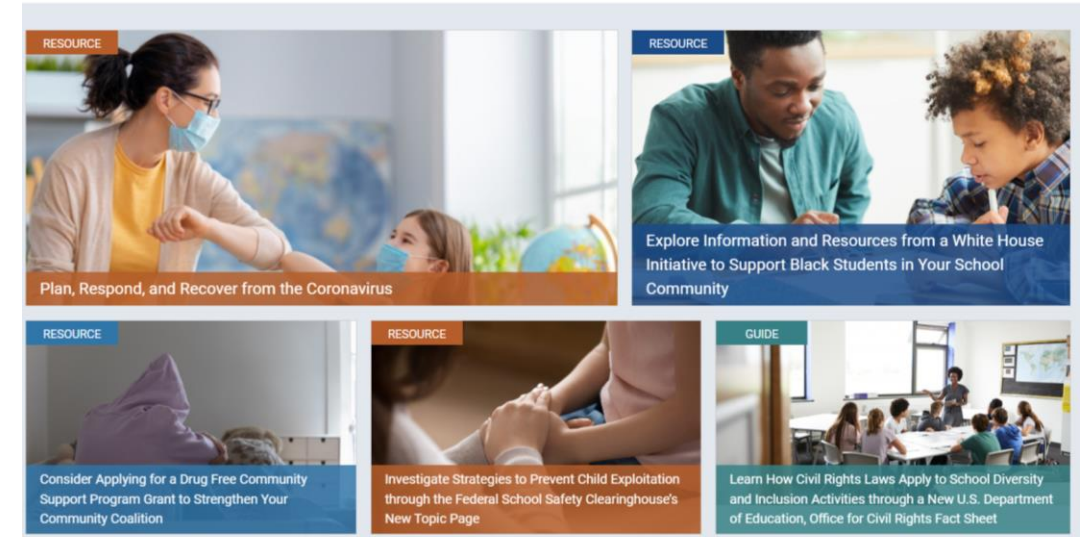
RESOURCE

Plan, Respond, and Recover from the Coronavirus

RESOURCE

Explore Information and Resources from a White House Initiative to Support Black Students in Your School Community

RESOURCE

Consider Applying for a Drug Free Community Support Program Grant to Strengthen Your Community Coalition

RESOURCE

Investigate Strategies to Prevent Child Exploitation through the Federal School Safety Clearinghouse's New Topic Page

GUIDE

Learn How Civil Rights Laws Apply to School Diversity and Inclusion Activities through a New U.S. Department of Education, Office for Civil Rights Fact Sheet